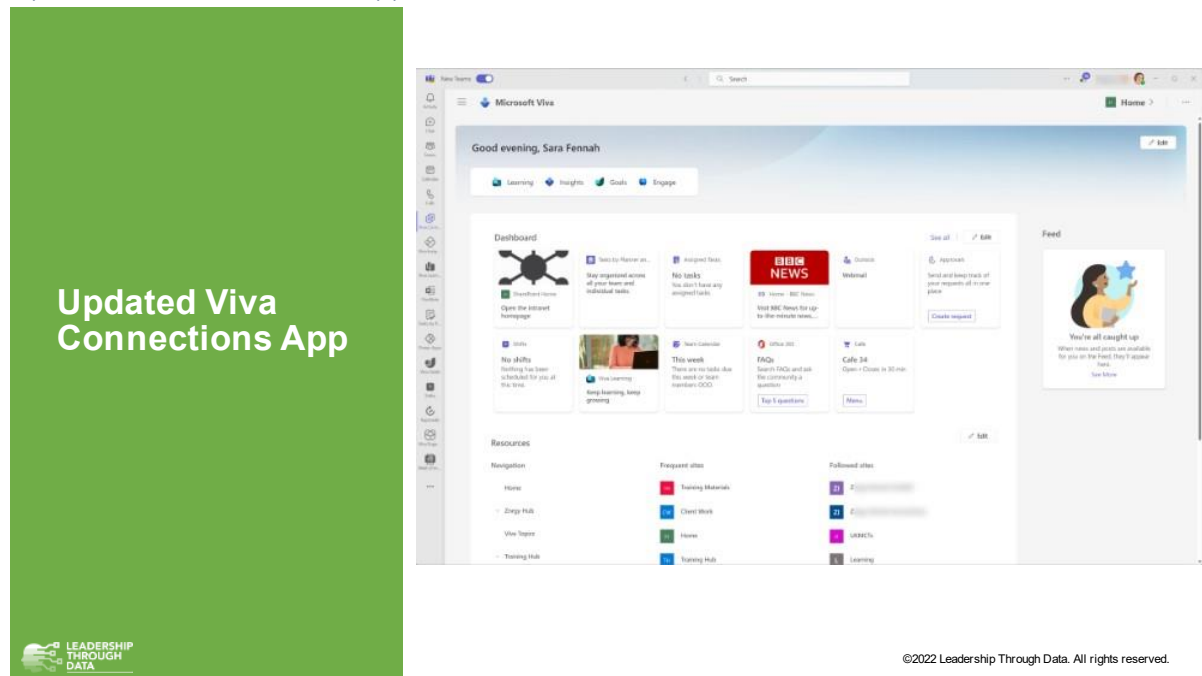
Updated Viva Connections App

LEADERSHIP THROUGH DATA

New Teams

Search

Microsoft Viva

Home

Good evening, Sara Fennah

Edit

Learning Insights Goals Engage

Dashboard

See all Edit

SharePoint Home

Open the intranet homepage

Tasks by Planner an...

Stay organized across all your team and individual tasks

Assigned Tasks

No tasks

You don't have any assigned tasks

BBC NEWS

Home · BBC News

Visit BBC News for up to the minute news,...

Outlook

Webmail

Approvals

Send and keep track of your requests all in one place

Create request

Shifts

No shifts

Nothing has been scheduled for you at this time

Viva Learning

Keep learning, keep growing

Team Calendar

This week

There are no tasks due this week or team members OOO.

Office 365

FAQs

Search FAQs and ask the community a question

Top 5 questions

Cafe

Cafe 34

Open • Closes in 30 min

Menu

Feed

You're all caught up

When news and posts are available for you on the Feed, they'll appear here.

See More

Resources

Edit

Navigation

Home

Zergy Hub

Viva Topics

Training Hub

Frequent sites

Training Materials

Client Work

Home

Training Hub

Followed sites

Z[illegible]

Z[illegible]

UKMCTs

Learning

©2022 Leadership Through Data. All rights reserved.